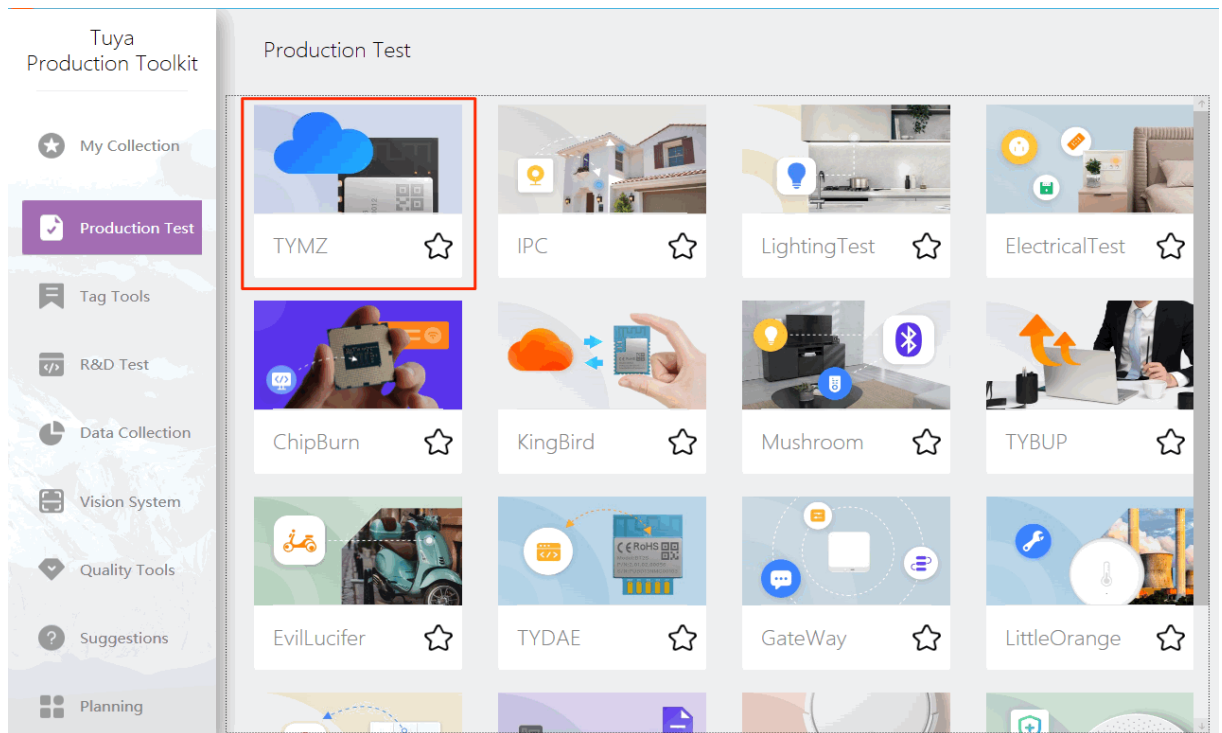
Tuya
Production Toolkit

My Collection

Production Test

Tag Tools

R&D Test

Data Collection

Vision System

Quality Tools

Suggestions

Planning

Production Test

TYMZ

IPC

LightingTest

ElectricalTest

ChipBurn

KingBird

Mushroom

TYBUP

EvilLucifer

TYDAE

GateWay

LittleOrange